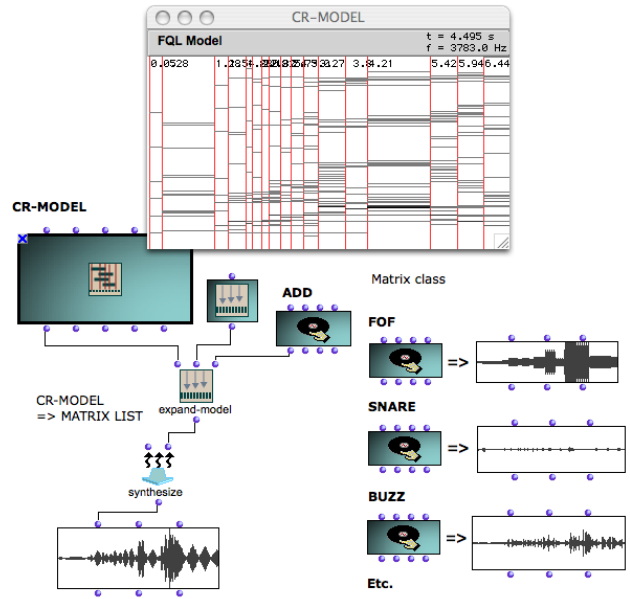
CR-MODEL

FQL Model

t = 4.495 s
f = 3783.0 Hz

0.0528 1.2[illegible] 3.27 3.84.21 5.42 5.94 6.44

CR-MODEL

ADD

Matrix class

FOF

=>

CR-MODEL
=> MATRIX LIST

expand-model

SNARE

=>

synthesize

BUZZ

=>

Etc.